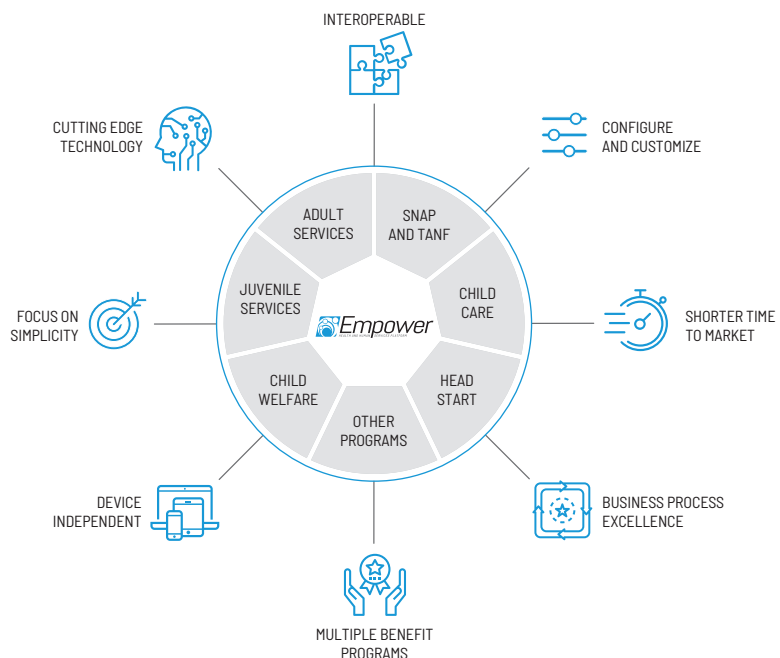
INTEROPERABLE

CONFIGURE AND CUSTOMIZE

SHORTER TIME TO MARKET

BUSINESS PROCESS EXCELLENCE

MULTIPLE BENEFIT PROGRAMS

DEVICE INDEPENDENT

FOCUS ON SIMPLICITY

CUTTING EDGE TECHNOLOGY

ADULT SERVICES

SNAP AND TANF

CHILD CARE

HEAD START

OTHER PROGRAMS

CHILD WELFARE

JUVENILE SERVICES

Empower

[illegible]